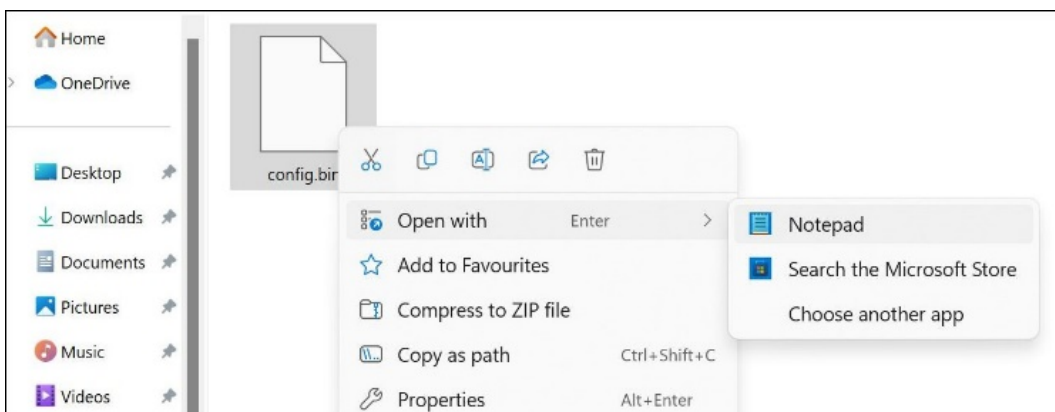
Home
OneDrive
Desktop
Downloads
Documents
Pictures
Music
Videos

config.bir

Open with Enter
Add to Favourites
Compress to ZIP file
Copy as path Ctrl+Shift+C
Properties Alt+Enter

Notepad
Search the Microsoft Store
Choose another app